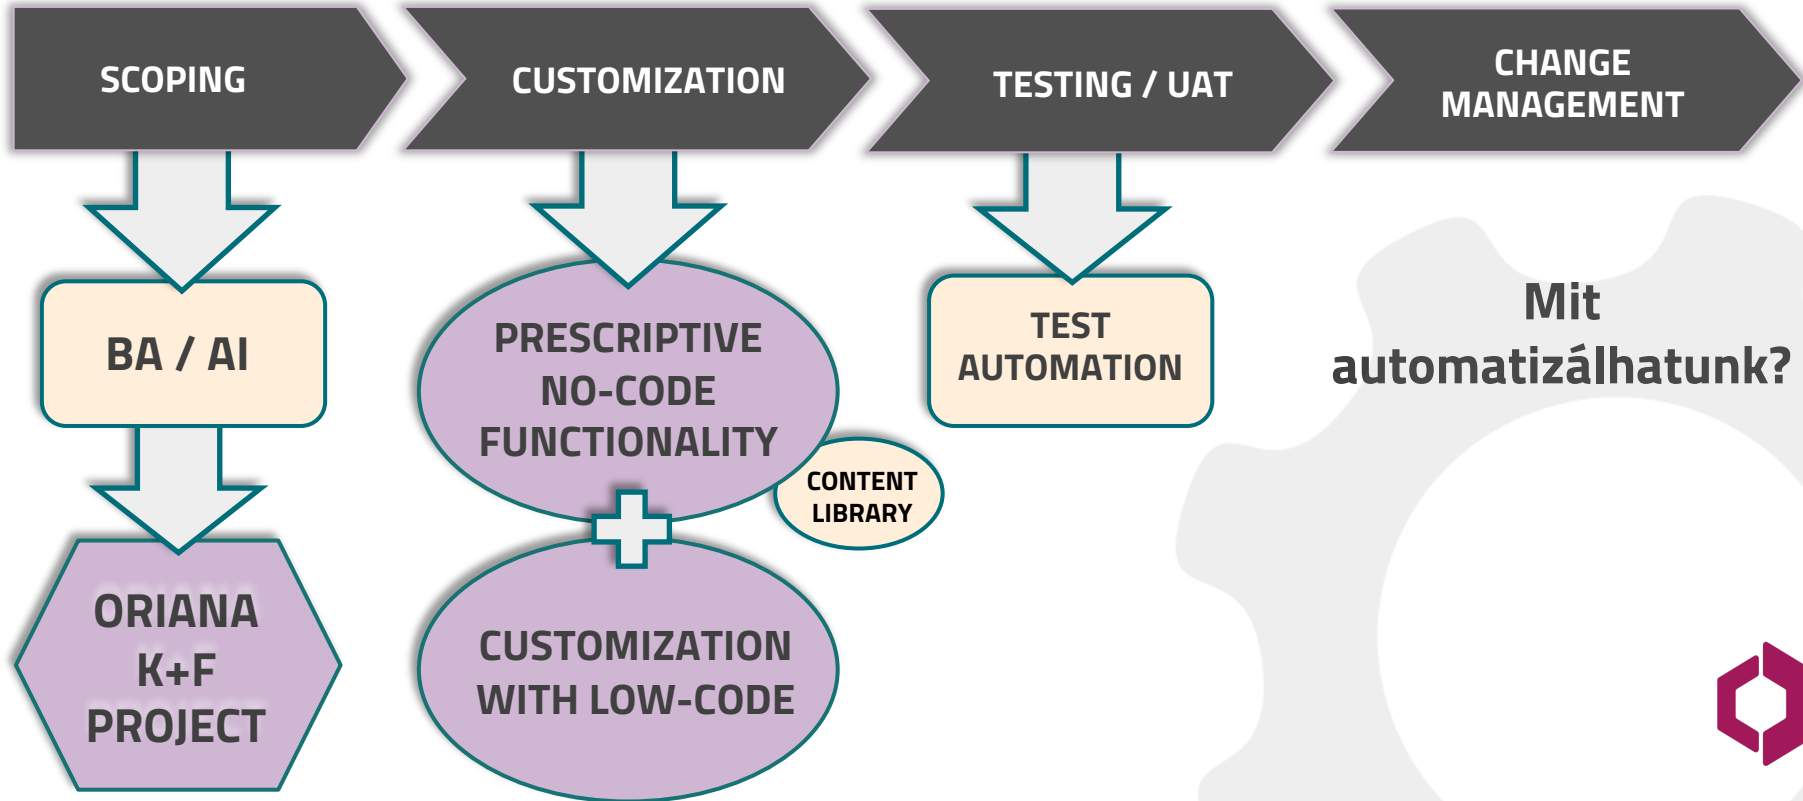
SCOPING

CUSTOMIZATION

TESTING / UAT

CHANGE MANAGEMENT

BA / AI

ORIANA K+F PROJECT

PRESCRIPTIVE NO-CODE FUNCTIONALITY

CONTENT LIBRARY

CUSTOMIZATION WITH LOW-CODE

TEST AUTOMATION

Mit automatizálhatunk?